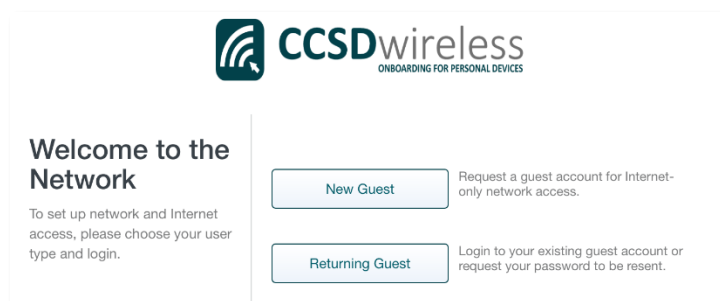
CCSDwireless
ONBOARDING FOR PERSONAL DEVICES

Welcome to the Network

To set up network and Internet access, please choose your user type and login.

New Guest

Request a guest account for Internet-only network access.

Returning Guest

Login to your existing guest account or request your password to be resent.